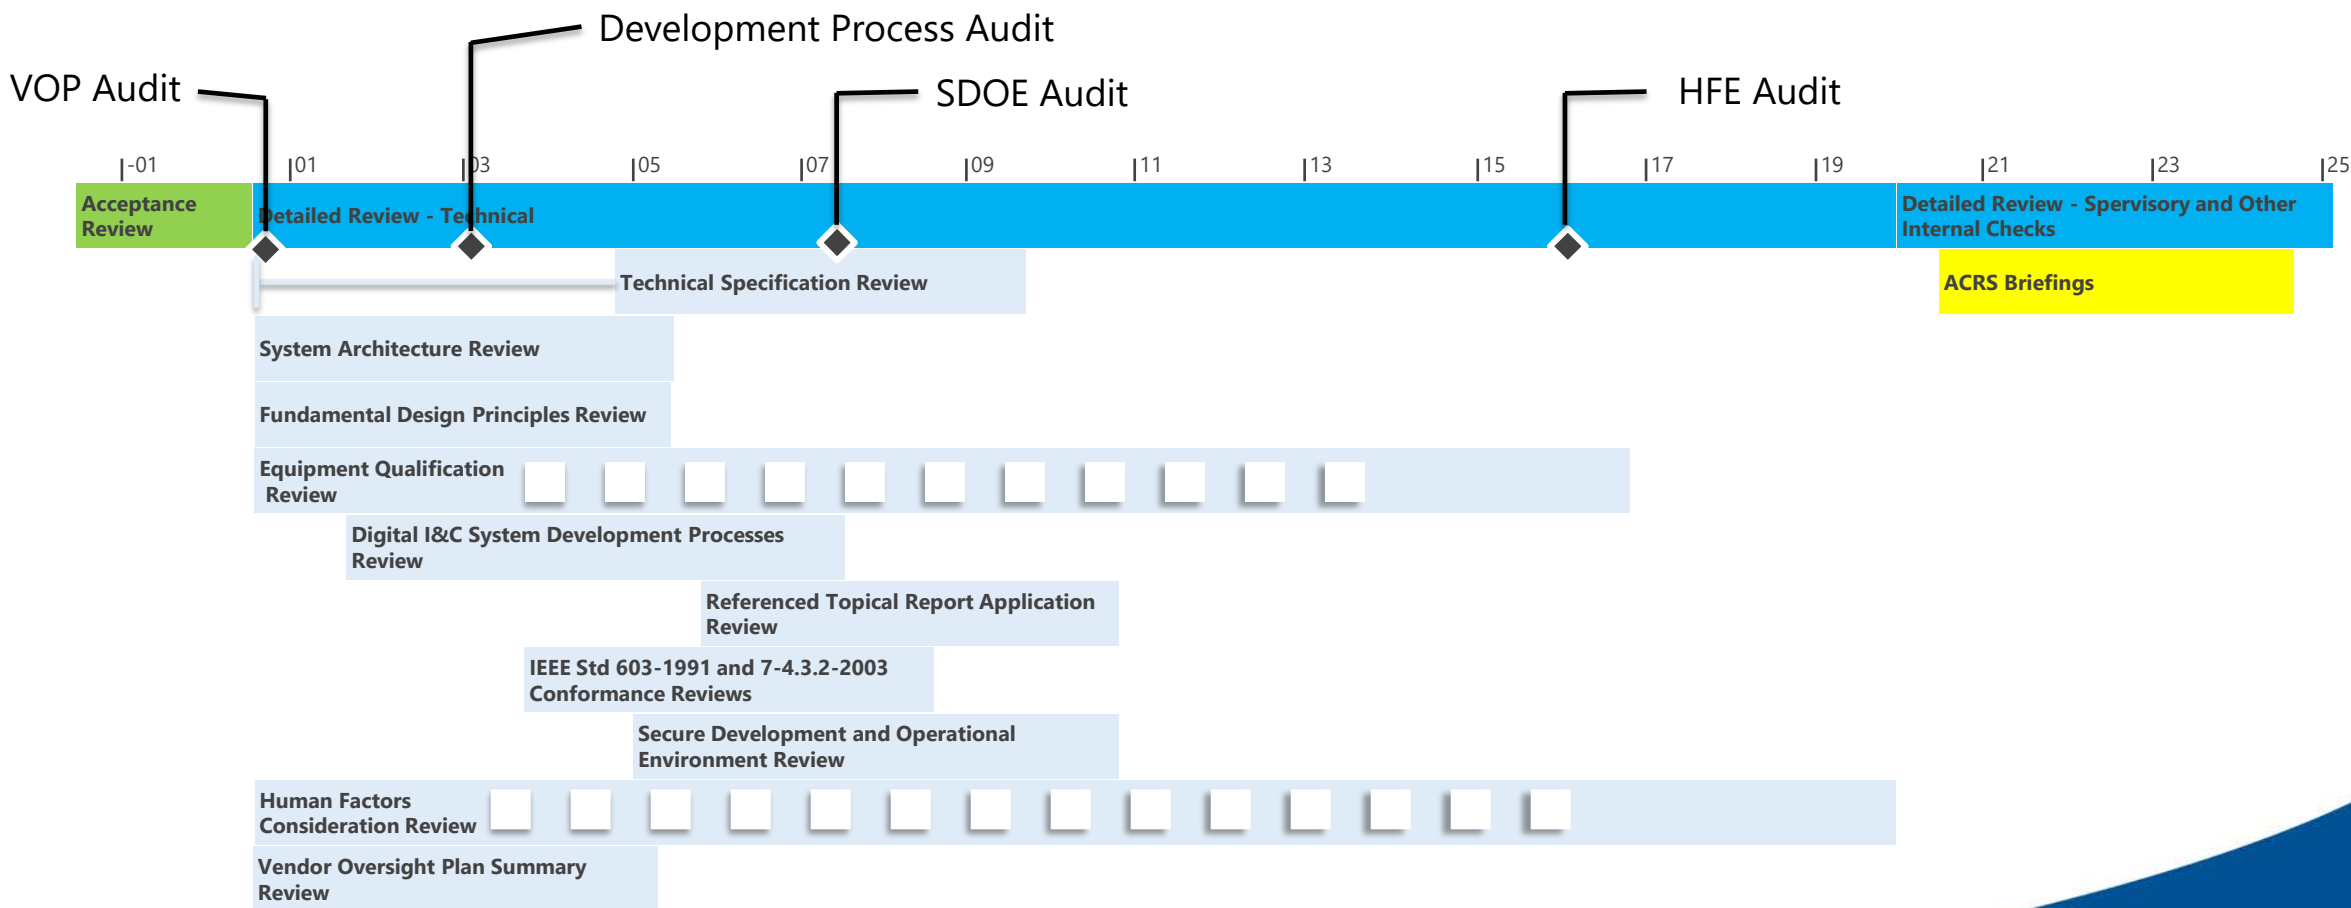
Development Process Audit

VOP Audit

SDOE Audit

HFE Audit

-01 01 03 05 07 09 11 13 15 17 19 21 23 25

Acceptance Review

Detailed Review - Technical

Detailed Review - Spervisory and Other Internal Checks

Technical Specification Review

ACRS Briefings

System Architecture Review

Fundamental Design Principles Review

Equipment Qualification Review

Digital I&C System Development Processes Review

Referenced Topical Report Application Review

IEEE Std 603-1991 and 7-4.3.2-2003 Conformance Reviews

Secure Development and Operational Environment Review

Human Factors Consideration Review

Vendor Oversight Plan Summary Review